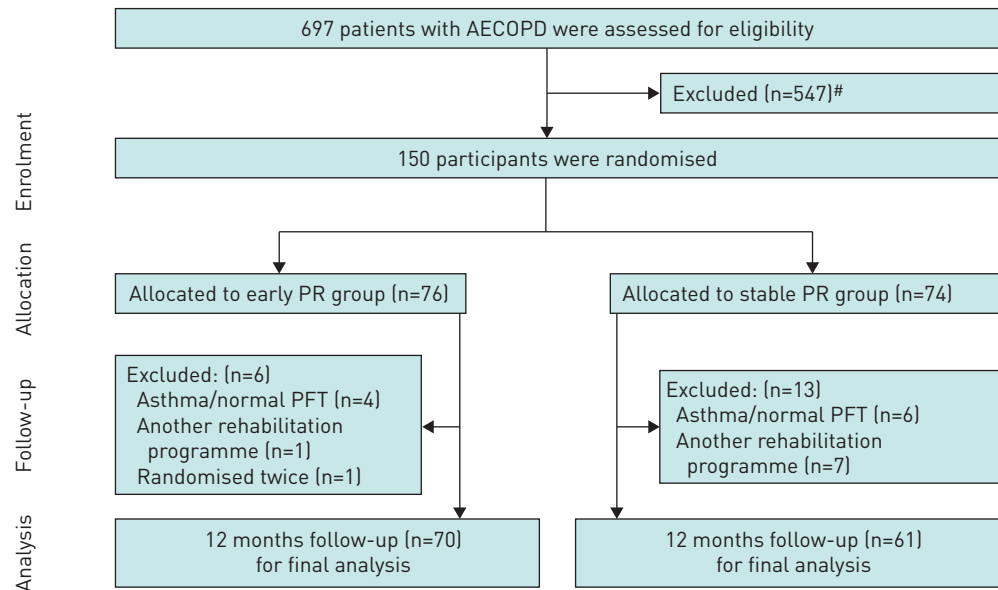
Enrolment

697 patients with AECOPD were assessed for eligibility

Excluded (n=547)#

150 participants were randomised

Allocation

Allocated to early PR group (n=76)

Allocated to stable PR group (n=74)

Follow-up

Excluded: (n=6)
Asthma/normal PFT (n=4)
Another rehabilitation programme (n=1)
Randomised twice (n=1)

Excluded: (n=13)
Asthma/normal PFT (n=6)
Another rehabilitation programme (n=7)

Analysis

12 months follow-up (n=70) for final analysis

12 months follow-up (n=61) for final analysis